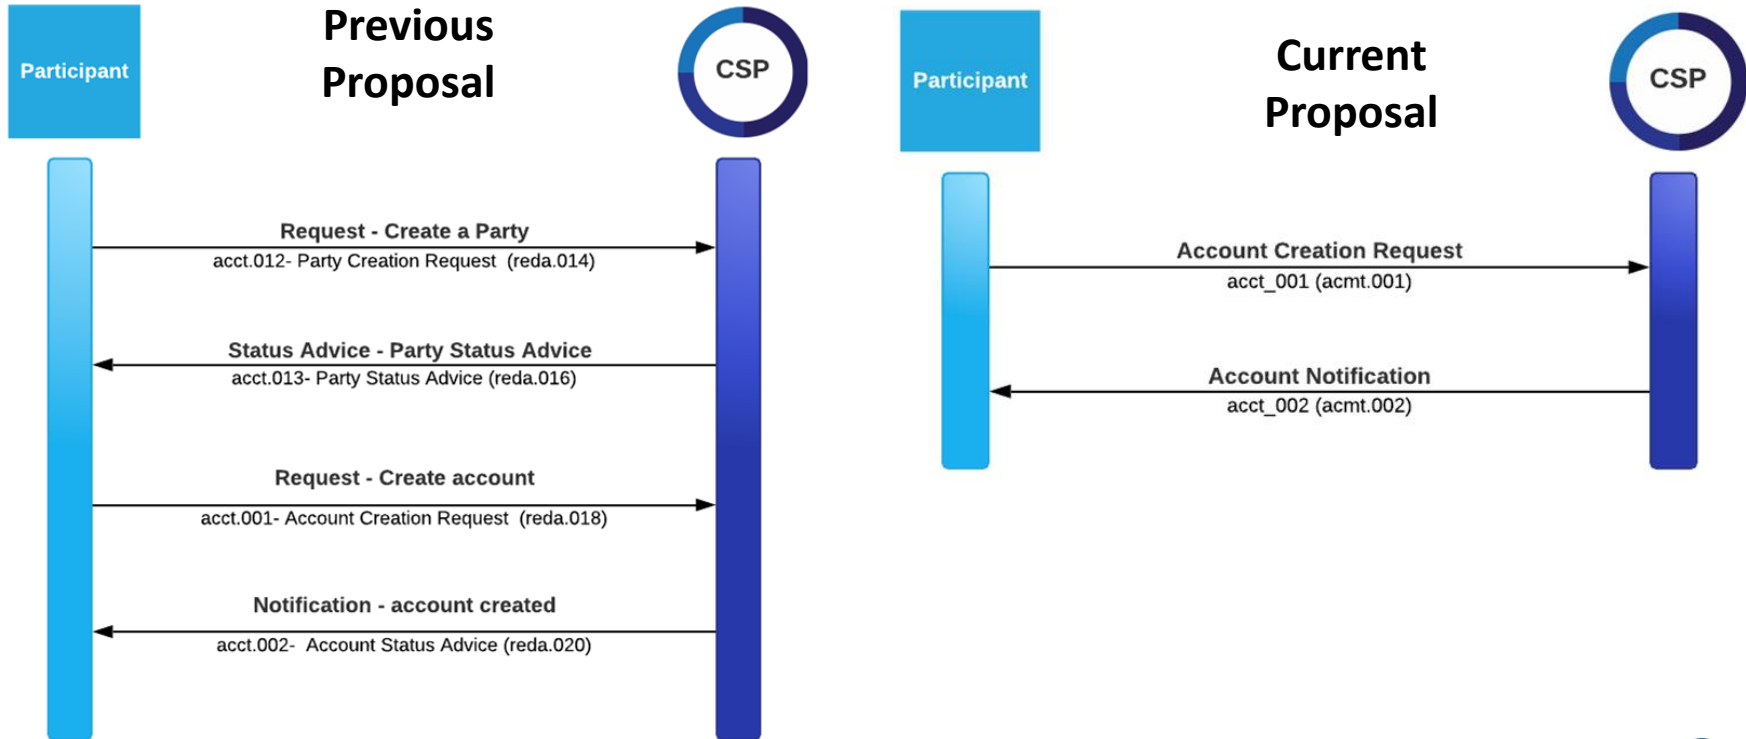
Participant

Previous Proposal

CSP

Request - Create a Party
acct.012- Party Creation Request (reda.014)

Status Advice - Party Status Advice
acct.013- Party Status Advice (reda.016)

Request - Create account
acct.001- Account Creation Request (reda.018)

Notification - account created
acct.002- Account Status Advice (reda.020)

Participant

Current Proposal

CSP

Account Creation Request
acct_001 (acmt.001)

Account Notification
acct_002 (acmt.002)